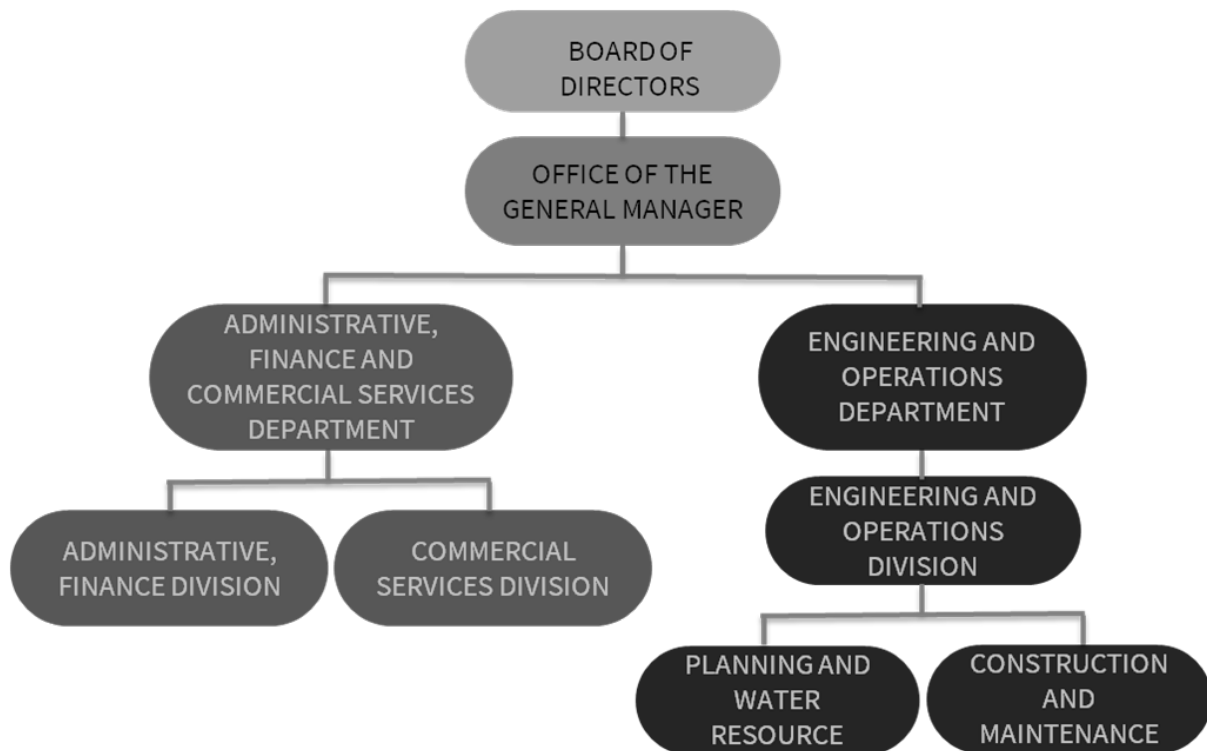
BOARD OF DIRECTORS

OFFICE OF THE GENERAL MANAGER

ADMINISTRATIVE, FINANCE AND COMMERCIAL SERVICES DEPARTMENT

ENGINEERING AND OPERATIONS DEPARTMENT

ADMINISTRATIVE, FINANCE DIVISION

COMMERCIAL SERVICES DIVISION

ENGINEERING AND OPERATIONS DIVISION

PLANNING AND WATER RESOURCE

CONSTRUCTION AND MAINTENANCE